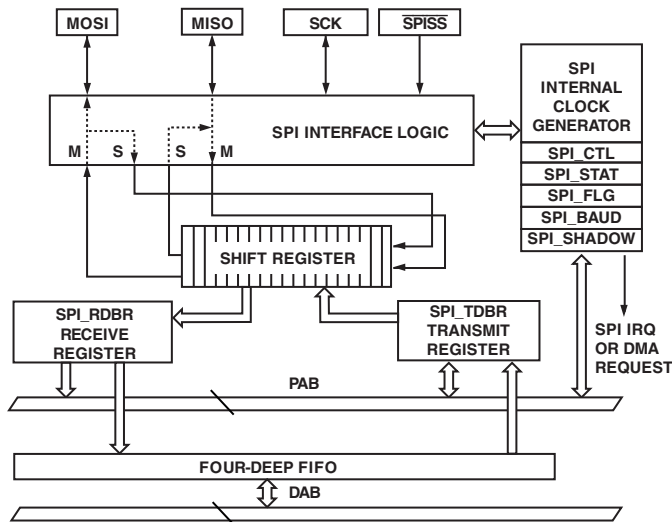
MOSI
MISO
SCK
$\overline{\text{SPISS}}$
SPI INTERNAL CLOCK GENERATOR
SPI INTERFACE LOGIC
M S S M
SPI_CTL
SPI_STAT
SPI_FLG
SPI_BAUD
SPI_SHADOW
SHIFT REGISTER
SPI_RDBR RECEIVE REGISTER
SPI_TDBR TRANSMIT REGISTER
SPI IRQ OR DMA REQUEST
PAB
FOUR-DEEP FIFO
DAB